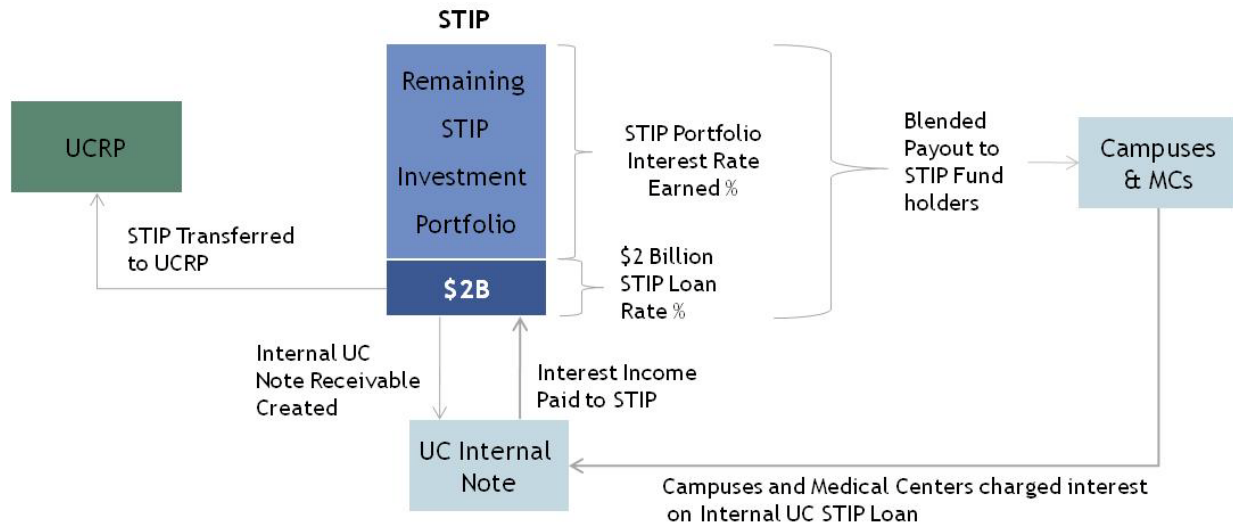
STIP

UCRP

Remaining STIP Investment Portfolio

$2B

STIP Portfolio Interest Rate Earned %

$2 Billion STIP Loan Rate %

Blended Payout to STIP Fund holders

Campuses & MCs

STIP Transferred to UCRP

Internal UC Note Receivable Created

Interest Income Paid to STIP

UC Internal Note

Campuses and Medical Centers charged interest on Internal UC STIP Loan